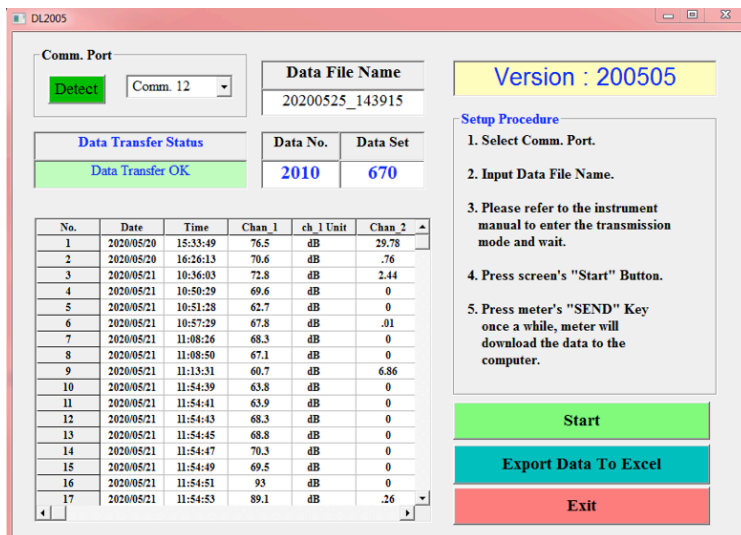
DL2005

Comm. Port

Detect

Comm. 12

Data File Name

20200525_143915

Version : 200505

Data Transfer Status

Data Transfer OK

Data No.

Data Set

2010

670

Setup Procedure

1. Select Comm. Port.

2. Input Data File Name.

3. Please refer to the instrument manual to enter the transmission mode and wait.

4. Press screen's "Start" Button.

5. Press meter's "SEND" Key once a while, meter will download the data to the computer.

| No. | Date | Time | Chan_1 | ch_1 Unit | Chan_2 |
|---|---|---|---|---|---|
| 1 | 2020/05/20 | 15:33:49 | 76.5 | dB | 29.78 |
| 2 | 2020/05/20 | 16:26:13 | 70.6 | dB | .76 |
| 3 | 2020/05/21 | 10:36:03 | 72.8 | dB | 2.44 |
| 4 | 2020/05/21 | 10:50:29 | 69.6 | dB | 0 |
| 5 | 2020/05/21 | 10:51:28 | 62.7 | dB | 0 |
| 6 | 2020/05/21 | 10:57:29 | 67.8 | dB | .01 |
| 7 | 2020/05/21 | 11:08:26 | 68.3 | dB | 0 |
| 8 | 2020/05/21 | 11:08:50 | 67.1 | dB | 0 |
| 9 | 2020/05/21 | 11:13:31 | 60.7 | dB | 6.86 |
| 10 | 2020/05/21 | 11:54:39 | 63.8 | dB | 0 |
| 11 | 2020/05/21 | 11:54:41 | 63.9 | dB | 0 |
| 12 | 2020/05/21 | 11:54:43 | 68.3 | dB | 0 |
| 13 | 2020/05/21 | 11:54:45 | 68.8 | dB | 0 |
| 14 | 2020/05/21 | 11:54:47 | 70.3 | dB | 0 |
| 15 | 2020/05/21 | 11:54:49 | 69.5 | dB | 0 |
| 16 | 2020/05/21 | 11:54:51 | 93 | dB | 0 |
| 17 | 2020/05/21 | 11:54:53 | 89.1 | dB | .26 |

Start

Export Data To Excel

Exit